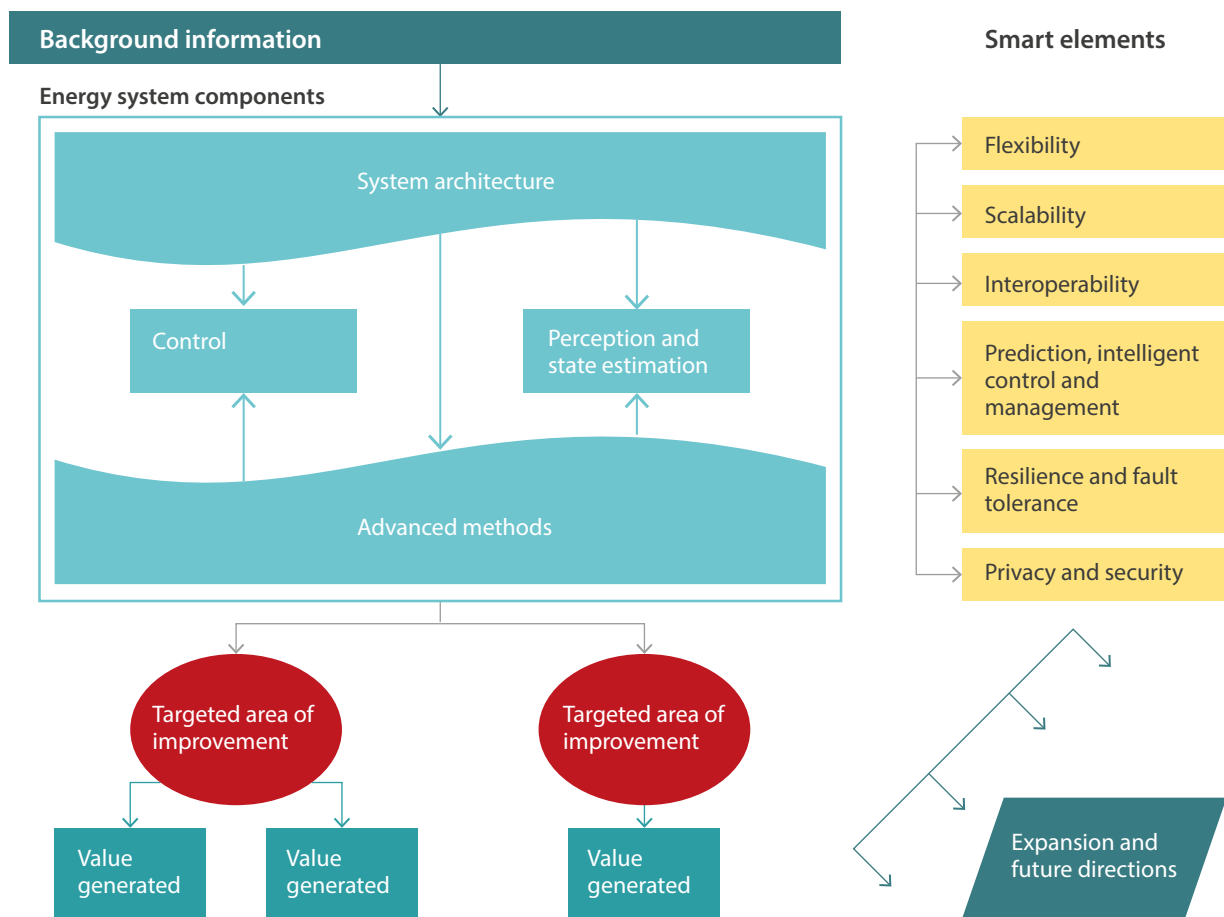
Background information

Smart elements

Energy system components

System architecture

Control

Perception and state estimation

Advanced methods

Flexibility

Scalability

Interoperability

Prediction, intelligent control and management

Resilience and fault tolerance

Privacy and security

Targeted area of improvement

Targeted area of improvement

Value generated

Value generated

Value generated

Expansion and future directions